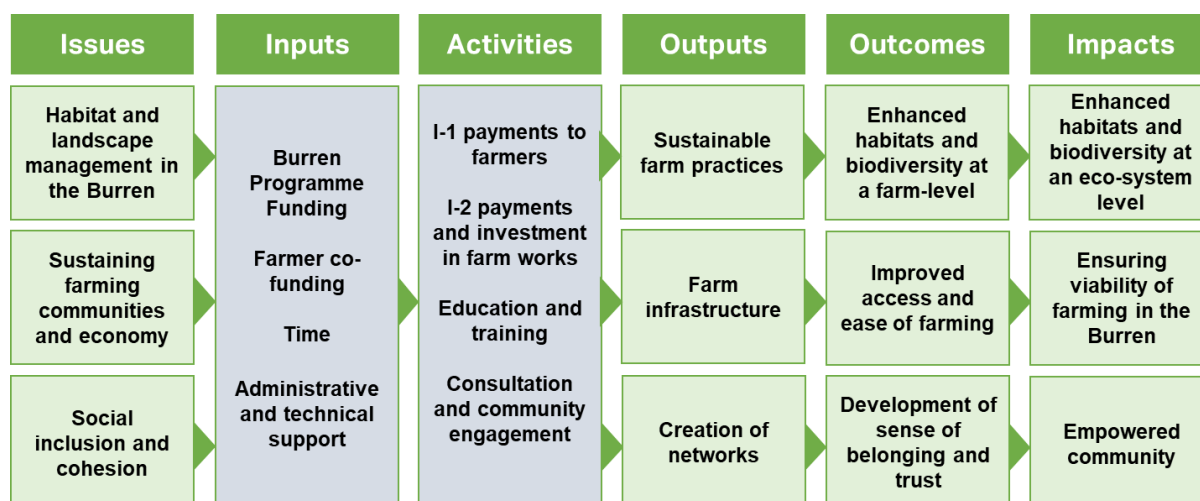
Issues

Habitat and landscape management in the Burren

Sustaining farming communities and economy

Social inclusion and cohesion

Inputs

Burren Programme Funding

Farmer co-funding

Time

Administrative and technical support

Activities

I-1 payments to farmers

I-2 payments and investment in farm works

Education and training

Consultation and community engagement

Outputs

Sustainable farm practices

Farm infrastructure

Creation of networks

Outcomes

Enhanced habitats and biodiversity at a farm-level

Improved access and ease of farming

Development of sense of belonging and trust

Impacts

Enhanced habitats and biodiversity at an eco-system level

Ensuring viability of farming in the Burren

Empowered community